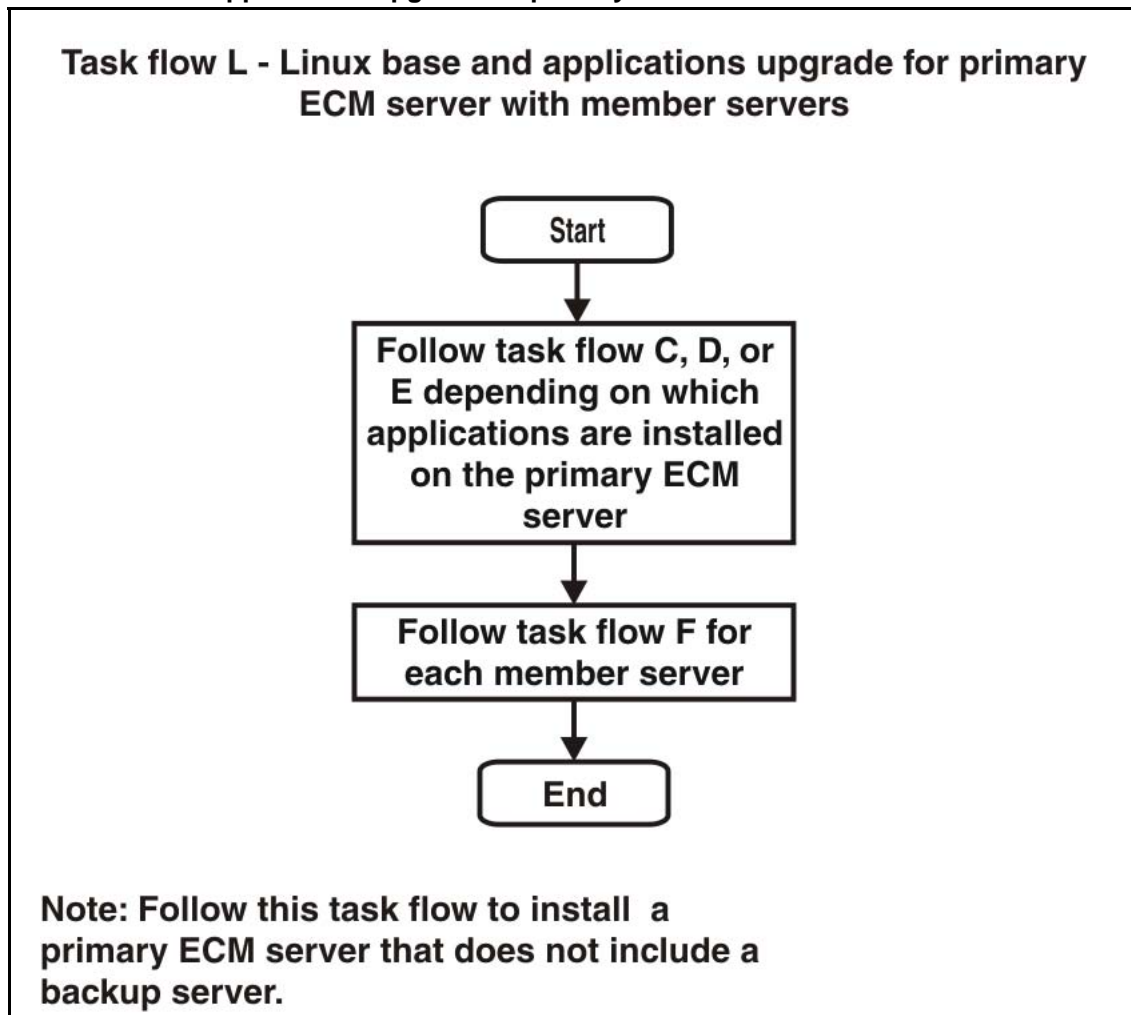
Task flow L - Linux base and applications upgrade for primary ECM server with member servers

Start

Follow task flow C, D, or E depending on which applications are installed on the primary ECM server

Follow task flow F for each member server

End

Note: Follow this task flow to install a primary ECM server that does not include a backup server.